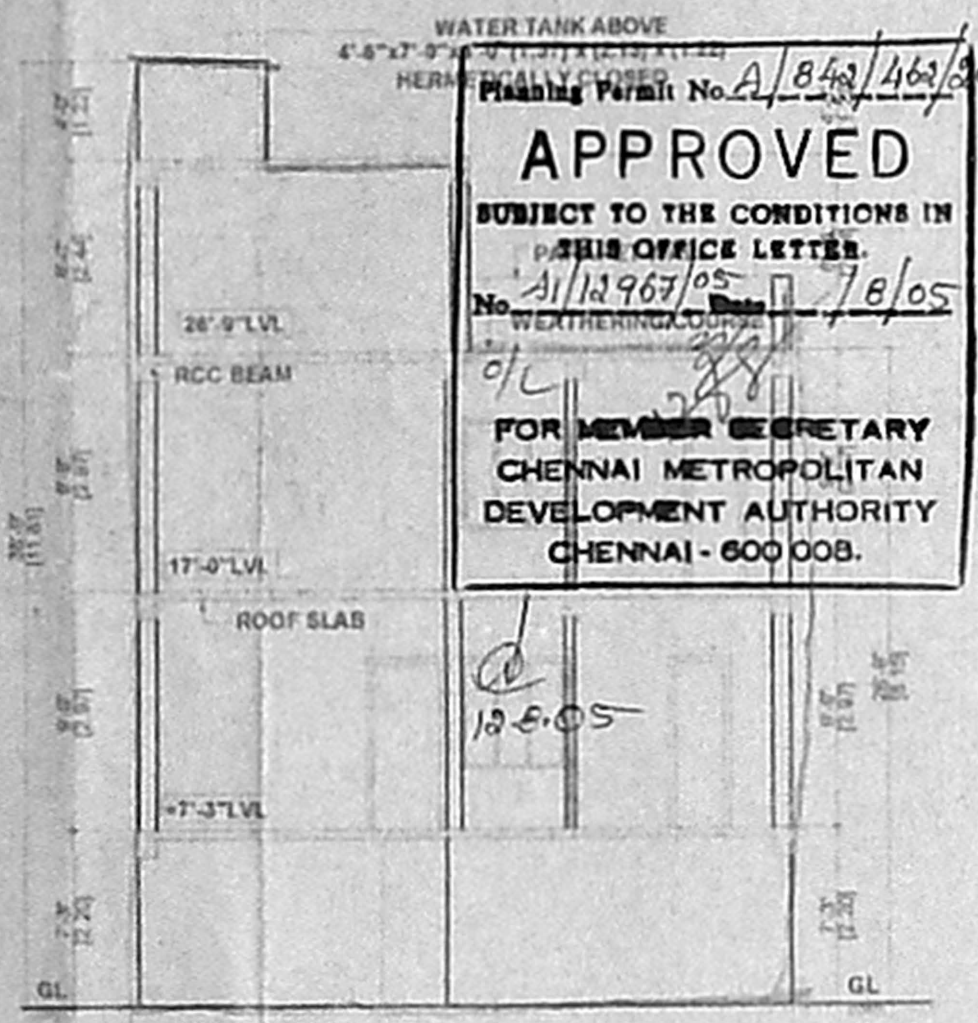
WATER TANK ABOVE
4'-6"x7'-0"x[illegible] (1.37) x (2.13) x (1.22)
HERMETICALLY CLOSED

Planning Permit No. A/842/462/2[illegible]

APPROVED

SUBJECT TO THE CONDITIONS IN THIS OFFICE LETTER.

No. A1/12967/05 Date 7/8/05

O/L

FOR MEMBER SECRETARY
CHENNAI METROPOLITAN
DEVELOPMENT AUTHORITY
CHENNAI - 600 008.

PARAPET
WEATHERING COURSE

26'-9"LVL
RCC BEAM
17'-0"LVL
ROOF SLAB
+7'-3"LVL

12.8.05

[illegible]
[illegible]
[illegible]
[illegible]
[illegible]
38'-9" (11.81)

GL
GL